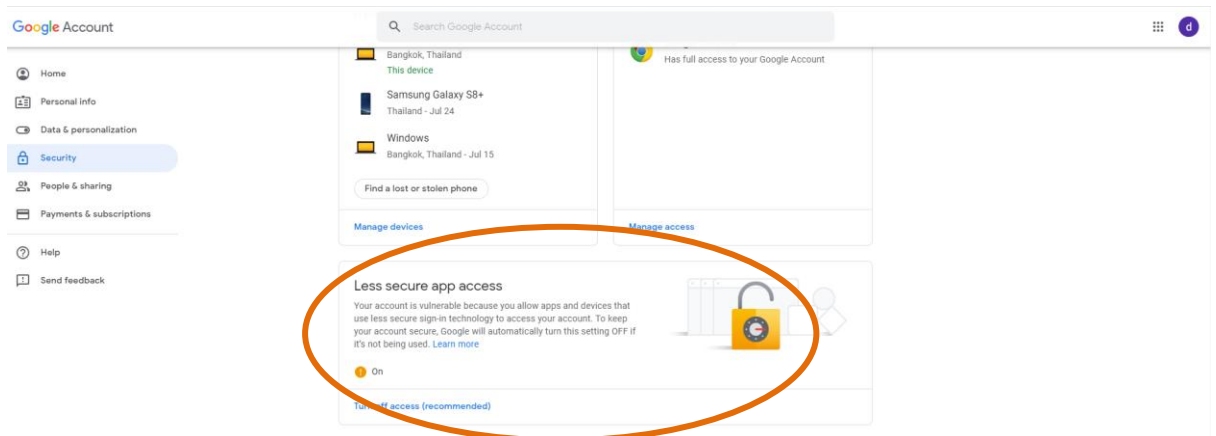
Google Account

Search Google Account

d

Home

Personal info

Data & personalization

Security

People & sharing

Payments & subscriptions

Help

Send feedback

Bangkok, Thailand
This device

Samsung Galaxy S8+
Thailand - Jul 24

Windows
Bangkok, Thailand - Jul 15

Find a lost or stolen phone

Manage devices

Has full access to your Google Account

Manage access

Less secure app access

Your account is vulnerable because you allow apps and devices that use less secure sign-in technology to access your account. To keep your account secure, Google will automatically turn this setting OFF if it's not being used. Learn more

On

Tur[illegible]ff access (recommended)